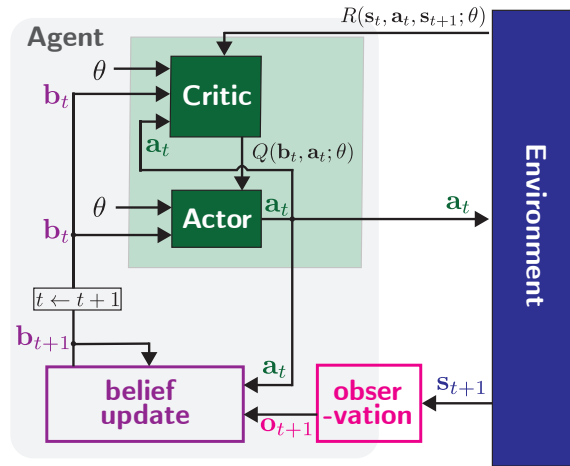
Agent

$R(\mathbf{s}_t, \mathbf{a}_t, \mathbf{s}_{t+1}; \theta)$

$\theta$

$\mathbf{b}_t$

Critic

$\mathbf{a}_t$

$Q(\mathbf{b}_t, \mathbf{a}_t; \theta)$

$\theta$

Actor

$\mathbf{a}_t$

$\mathbf{a}_t$

$\mathbf{b}_t$

Environment

$t \leftarrow t+1$

$\mathbf{b}_{t+1}$

$\mathbf{a}_t$

belief update

obser -vation

$\mathbf{s}_{t+1}$

$\mathbf{o}_{t+1}$